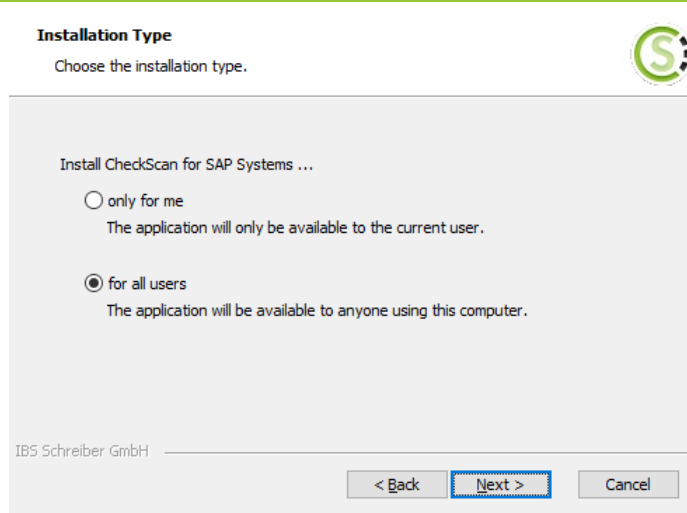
**Installation Type**

Choose the installation type.

Install CheckScan for SAP Systems ...

only for me

The application will only be available to the current user.

for all users

The application will be available to anyone using this computer.

IBS Schreiber GmbH

< Back

Next >

Cancel